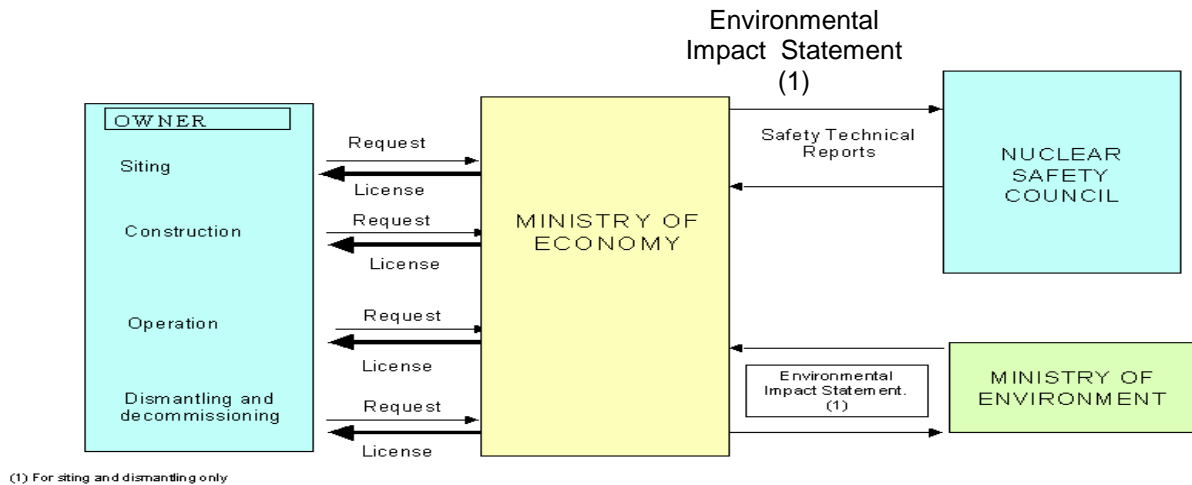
Environmental Impact Statement (1)

OWNER

Siting

Construction

Operation

Dismantling and decommissioning

Request

License

Request

License

Request

License

Request

License

MINISTRY OF ECONOMY

Safety Technical Reports

NUCLEAR SAFETY COUNCIL

Environmental Impact Statement. (1)

MINISTRY OF ENVIRONMENT

(1) For siting and dismantling only